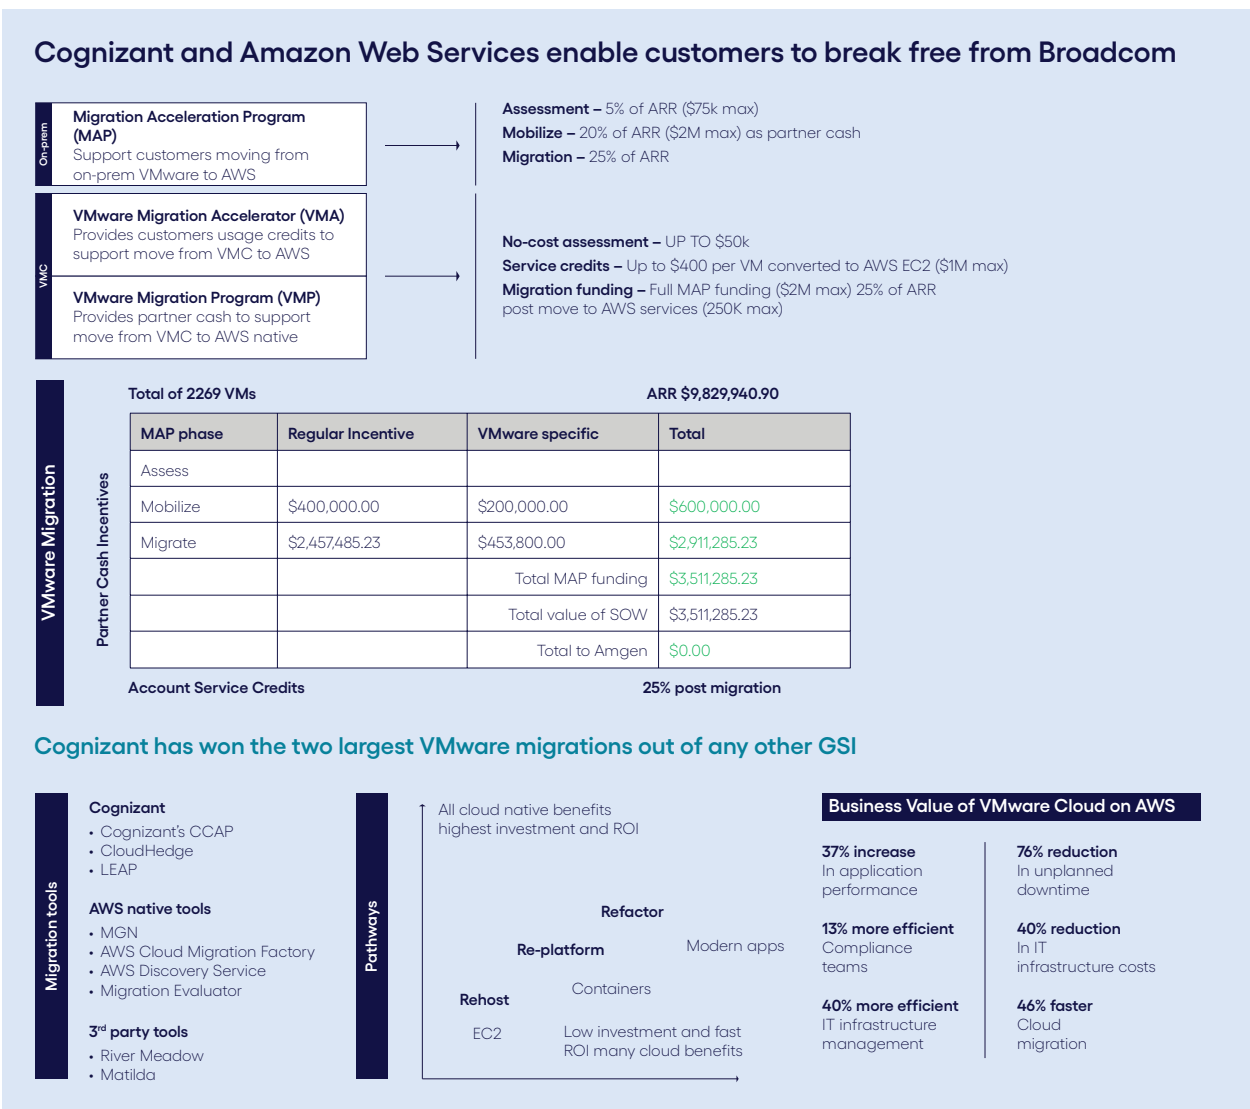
Cognizant and Amazon Web Services enable customers to break free from Broadcom

On-prem

Migration Acceleration Program (MAP)
Support customers moving from on-prem VMware to AWS

Assessment – 5% of ARR ($75k max)
Mobilize – 20% of ARR ($2M max) as partner cash
Migration – 25% of ARR

VMC

VMware Migration Accelerator (VMA)
Provides customers usage credits to support move from VMC to AWS

VMware Migration Program (VMP)
Provides partner cash to support move from VMC to AWS native

No-cost assessment – UP TO $50k
Service credits – Up to $400 per VM converted to AWS EC2 ($1M max)
Migration funding – Full MAP funding ($2M max) 25% of ARR post move to AWS services (250K max)

VMware Migration

Partner Cash Incentives

Total of 2269 VMs

ARR $9,829,940.90

| MAP phase | Regular Incentive | VMware specific | Total |
|---|---|---|---|
| Assess | | | |
| Mobilize | $400,000.00 | $200,000.00 | $600,000.00 |
| Migrate | $2,457,485.23 | $453,800.00 | $2,911,285.23 |
| | | Total MAP funding | $3,511,285.23 |
| | | Total value of SOW | $3,511,285.23 |
| | | Total to Amgen | $0.00 |

Account Service Credits

25% post migration

Cognizant has won the two largest VMware migrations out of any other GSI

Migration tools

Cognizant
• Cognizant's CCAP
• CloudHedge
• LEAP

AWS native tools
• MGN
• AWS Cloud Migration Factory
• AWS Discovery Service
• Migration Evaluator

3rd party tools
• River Meadow
• Matilda

Pathways

All cloud native benefits highest investment and ROI

Refactor

Re-platform

Modern apps

Containers

Rehost

EC2

Low investment and fast ROI many cloud benefits

Business Value of VMware Cloud on AWS

37% increase
In application performance

76% reduction
In unplanned downtime

13% more efficient
Compliance teams

40% reduction
In IT infrastructure costs

40% more efficient
IT infrastructure management

46% faster
Cloud migration